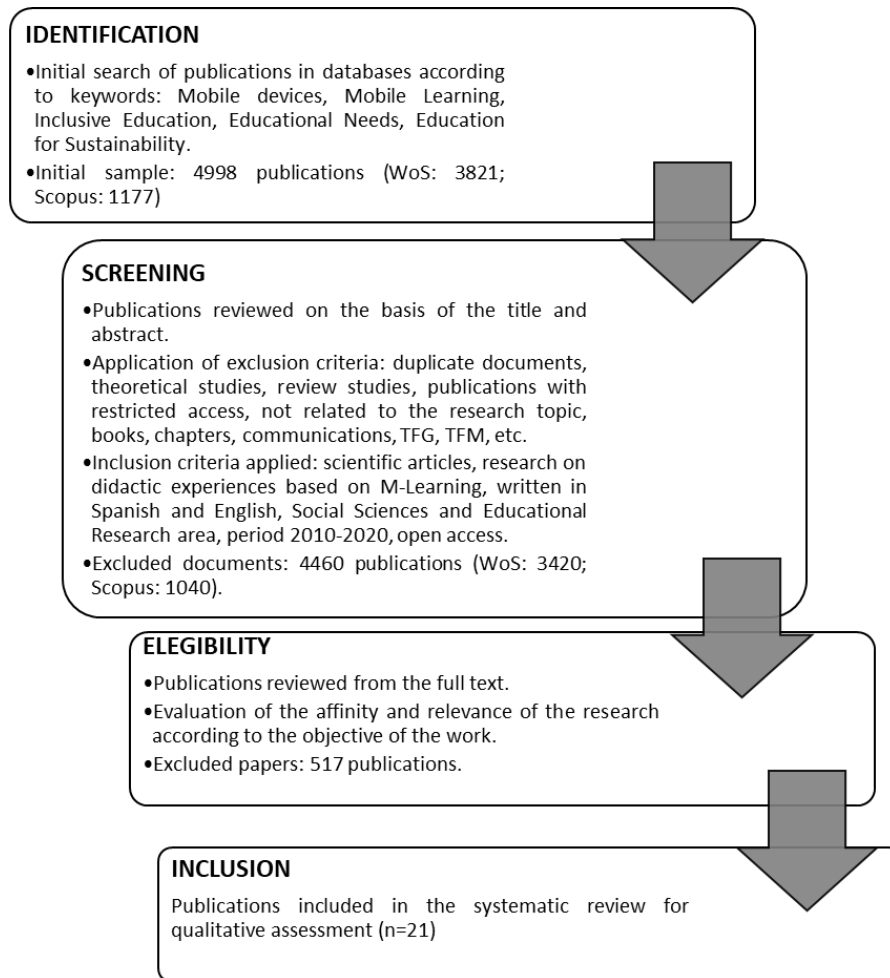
IDENTIFICATION

•Initial search of publications in databases according to keywords: Mobile devices, Mobile Learning, Inclusive Education, Educational Needs, Education for Sustainability.
•Initial sample: 4998 publications (WoS: 3821; Scopus: 1177)

SCREENING

•Publications reviewed on the basis of the title and abstract.
•Application of exclusion criteria: duplicate documents, theoretical studies, review studies, publications with restricted access, not related to the research topic, books, chapters, communications, TFG, TFM, etc.
•Inclusion criteria applied: scientific articles, research on didactic experiences based on M-Learning, written in Spanish and English, Social Sciences and Educational Research area, period 2010-2020, open access.
•Excluded documents: 4460 publications (WoS: 3420; Scopus: 1040).

ELEGIBILITY

•Publications reviewed from the full text.
•Evaluation of the affinity and relevance of the research according to the objective of the work.
•Excluded papers: 517 publications.

INCLUSION

Publications included in the systematic review for qualitative assessment (n=21)